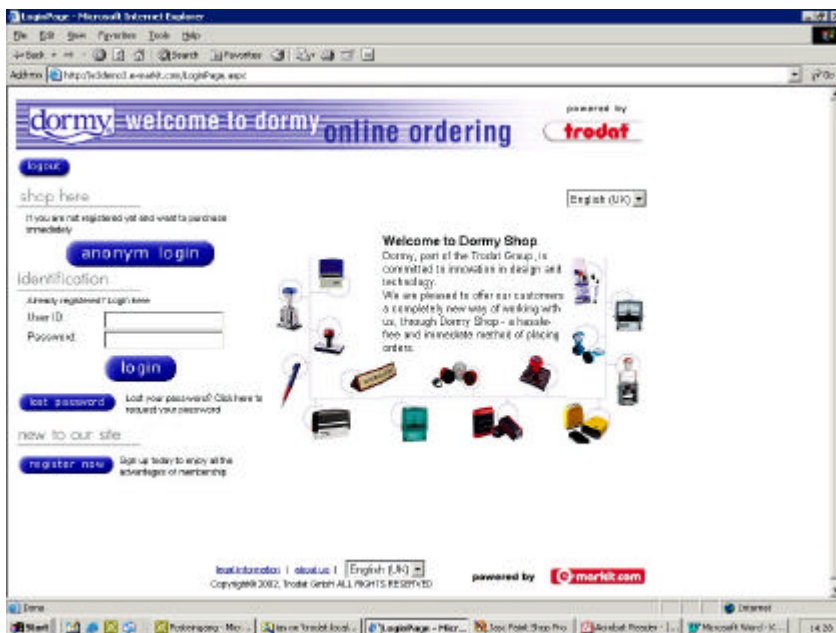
LoginPage - Microsoft Internet Explorer

File Edit View Favorites Tools Help

Back Search Favorites

Address http://e3demo3.e-markt.com/LoginPage.aspx

dormy welcome to dormy online ordering

powered by trodat

logout

shop here

If you are not registered yet and want to purchase immediately

anonym login

identification

Already registered? Login here

User ID

Password

login

lost password

Lost your password? Click here to request your password

new to our site

register now

Sign up today to enjoy all the advantages of membership

English (UK)

Welcome to Dormy Shop

Dormy, part of the Trodat Group, is committed to innovation in design and technology.
We are pleased to offer our customers a completely new way of working with us, through Dormy Shop - a hassle-free and immediate method of placing orders.

legal information | about us | English (UK)

Copyright© 2002, Trodat GmbH ALL RIGHTS RESERVED

powered by e-markt.com

Done

Internet

Start

LoginPage - Micr...

Microsoft Word

14:20